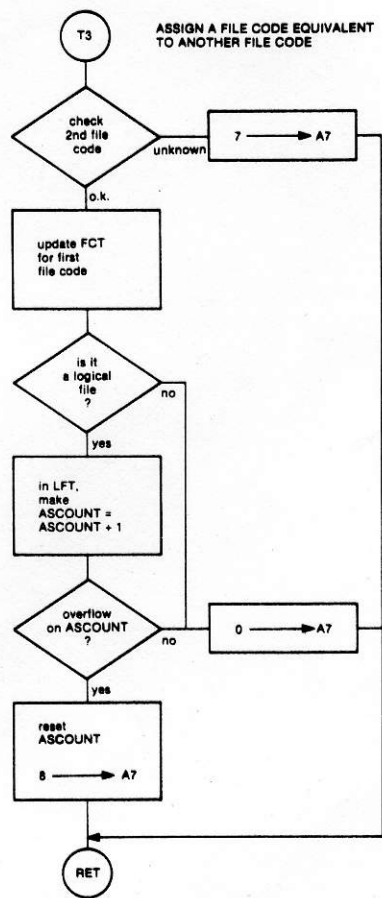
T3

ASSIGN A FILE CODE EQUIVALENT TO ANOTHER FILE CODE

check 2nd file code

unknown

7 ——→ A7

o.k.

update FCT for first file code

is it a logical file ?

no

yes

in LFT, make ASCOUNT = ASCOUNT + 1

overflow on ASCOUNT ?

no

0 ——→ A7

yes

reset ASCOUNT

8 ——→ A7

RET